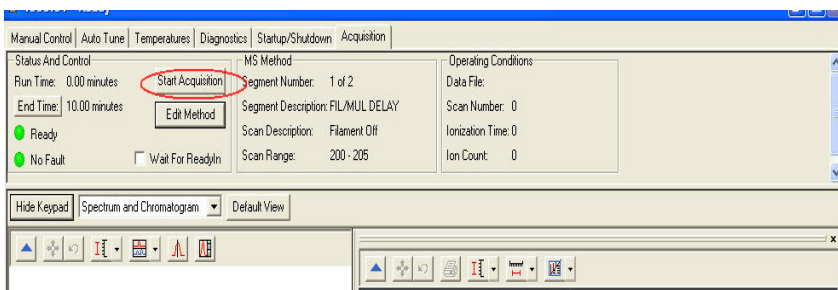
Manual Control | Auto Tune | Temperatures | Diagnostics | Startup/Shutdown | Acquisition

Status And Control
Run Time: 0.00 minutes
Start Acquisition
End Time: 10.00 minutes
Edit Method
Ready
No Fault
Wait For ReadyIn

MS Method
Segment Number: 1 of 2
Segment Description: FIL/MUL DELAY
Scan Description: Filament Off
Scan Range: 200 - 205

Operating Conditions
Data File:
Scan Number: 0
Ionization Time: 0
Ion Count: 0

Hide Keypad
Spectrum and Chromatogram
Default View